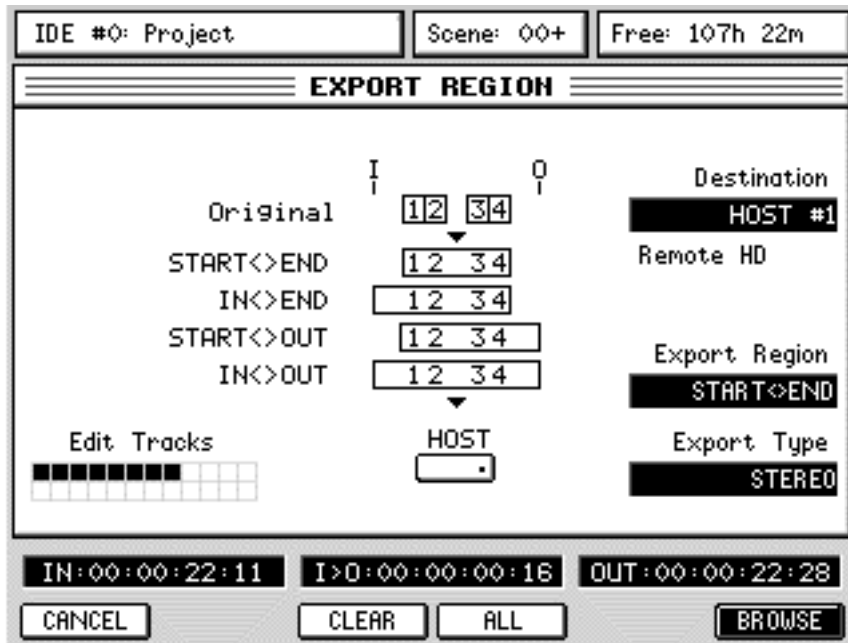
IDE #0: Project

Scene: 00+

Free: 107h 22m

EXPORT REGION

I

O

Original

1 2 3 4

START<>END

1 2 3 4

IN<>END

1 2 3 4

START<>OUT

1 2 3 4

IN<>OUT

1 2 3 4

HOST

Edit Tracks

Destination

HOST #1

Remote HD

Export Region

START<>END

Export Type

STEREO

IN:00:00:22:11

I>O:00:00:00:16

OUT:00:00:22:28

CANCEL

CLEAR

ALL

BROWSE